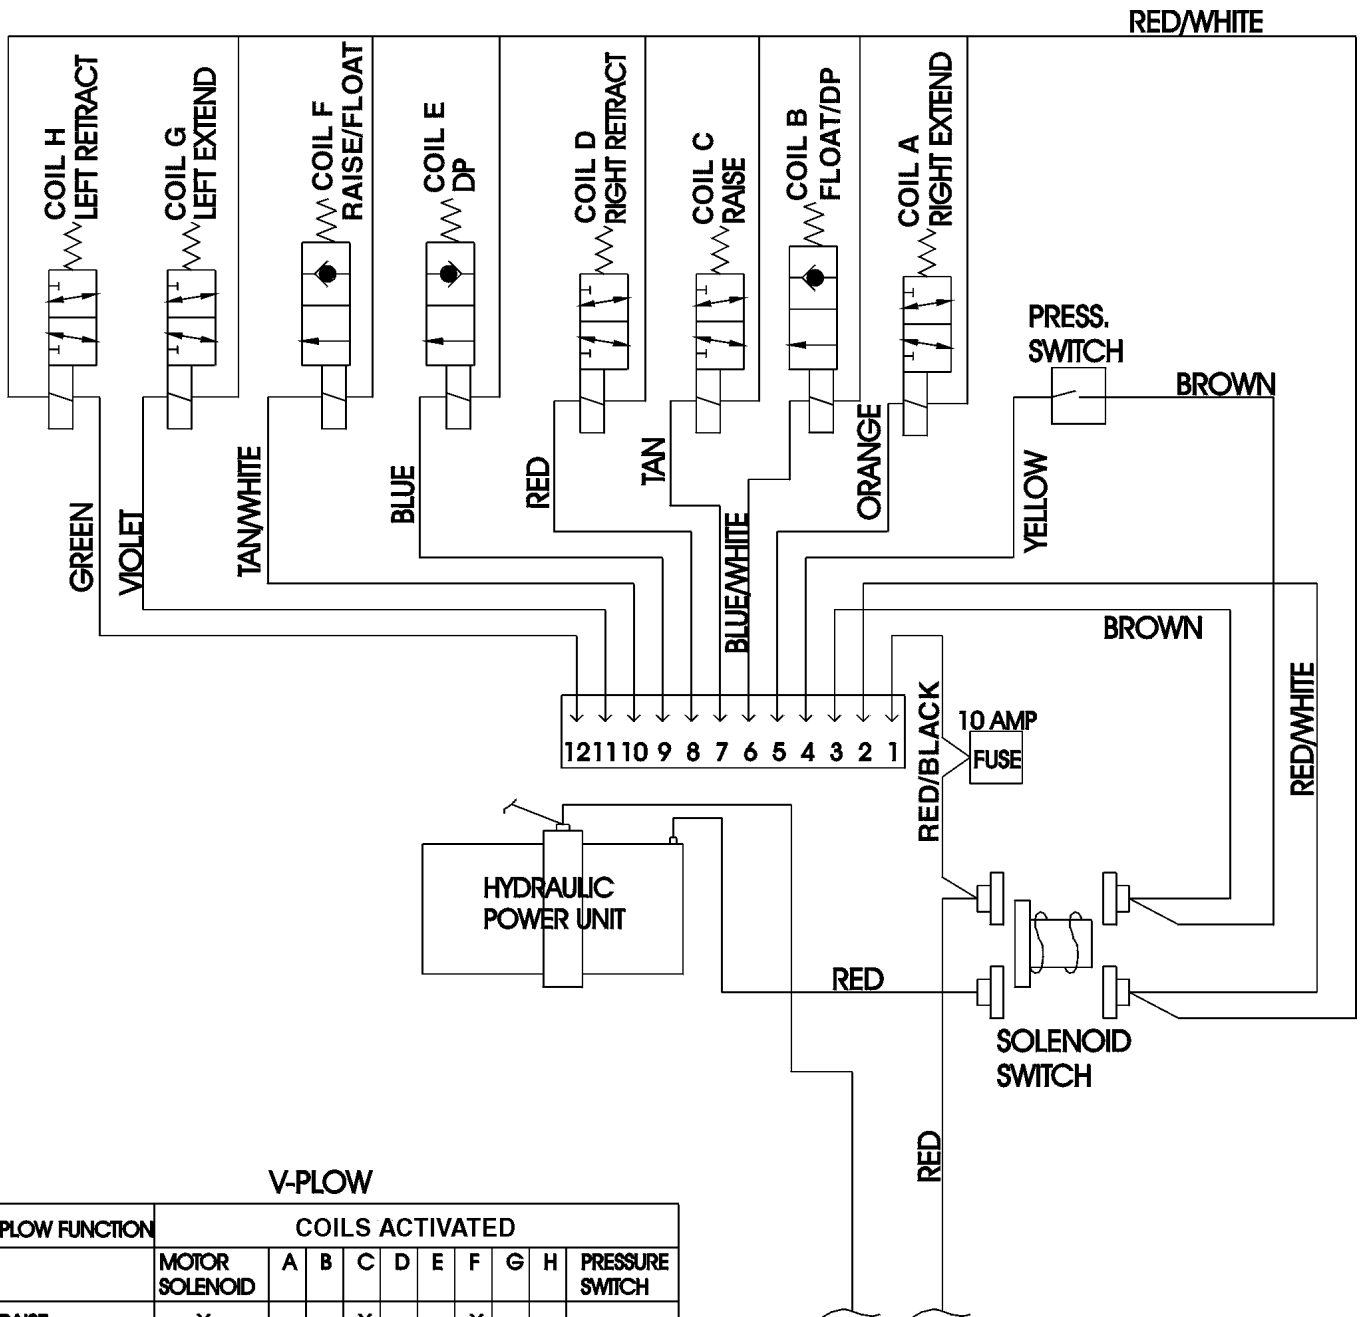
RED/WHITE

COIL H LEFT RETRACT

COIL G LEFT EXTEND

COIL F RAISE/FLOAT

COIL E DP

COIL D RIGHT RETRACT

COIL C RAISE

COIL B FLOAT/DP

COIL A RIGHT EXTEND

PRESS. SWITCH

BROWN

GREEN

VIOLET

TAN/WHITE

BLUE

RED

TAN

BLUE/WHITE

ORANGE

YELLOW

BROWN

RED/WHITE

12 11 10 9 8 7 6 5 4 3 2 1

RED/BLACK

10 AMP

FUSE

HYDRAULIC POWER UNIT

RED

SOLENOID SWITCH

RED

V-PLOW

| PLOW FUNCTION | COILS ACTIVATED | | | | | | | | | |
|---|---|---|---|---|---|---|---|---|---|---|
| | MOTOR SOLENOID | A | B | C | D | E | F | G | H | PRESSURE SWITCH |
| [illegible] | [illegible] | | | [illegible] | | | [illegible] | | | |